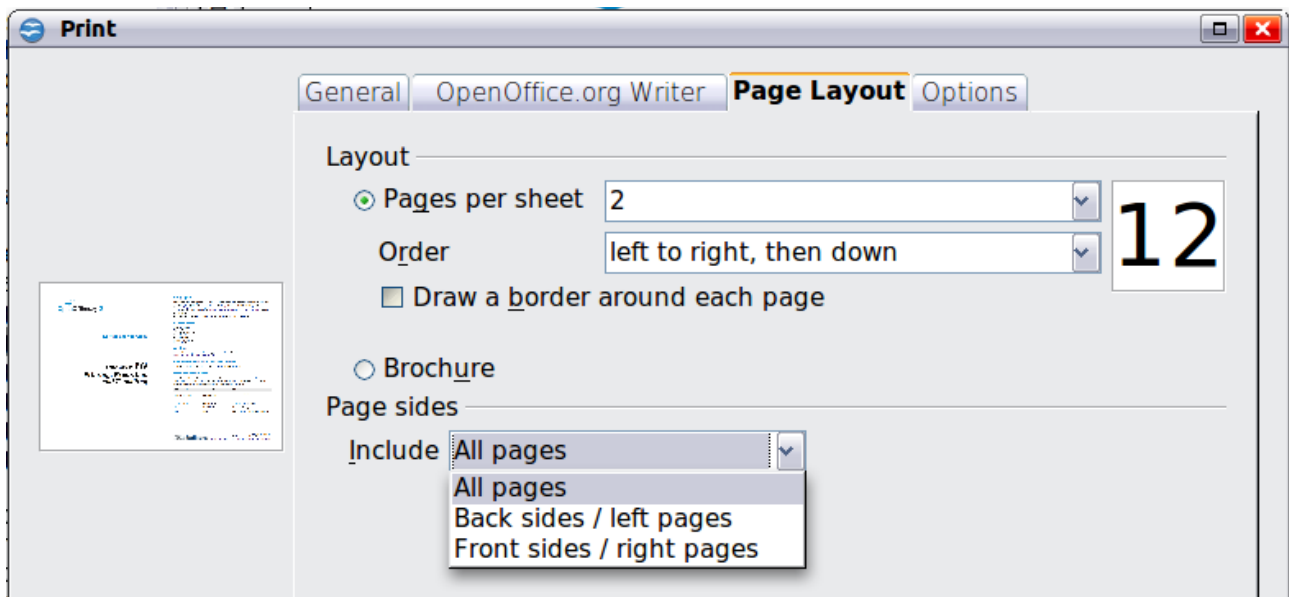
Print

General | OpenOffice.org Writer | Page Layout | Options

Layout

Pages per sheet 2

Order left to right, then down

12

Draw a border around each page

Brochure

Page sides

Include All pages

All pages
Back sides / left pages
Front sides / right pages